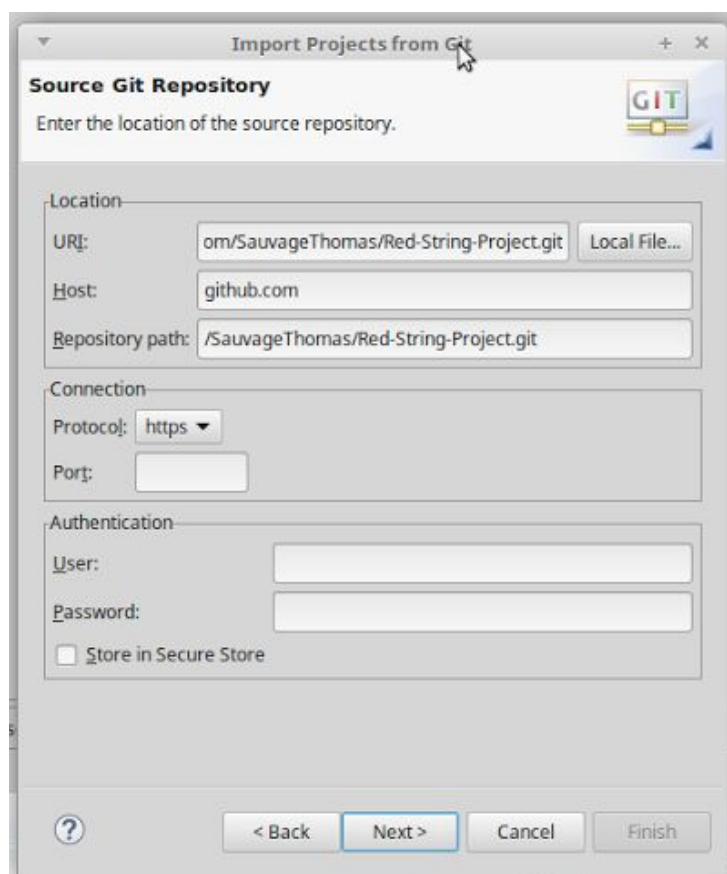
Import Projects from Git

Source Git Repository

Enter the location of the source repository.

GIT

Location

URI: om/SauvageThomas/Red-String-Project.git Local File...

Host: github.com

Repository path: /SauvageThomas/Red-String-Project.git

Connection

Protocol: https

Port:

Authentication

User:

Password:

Store in Secure Store

?

< Back Next > Cancel Finish